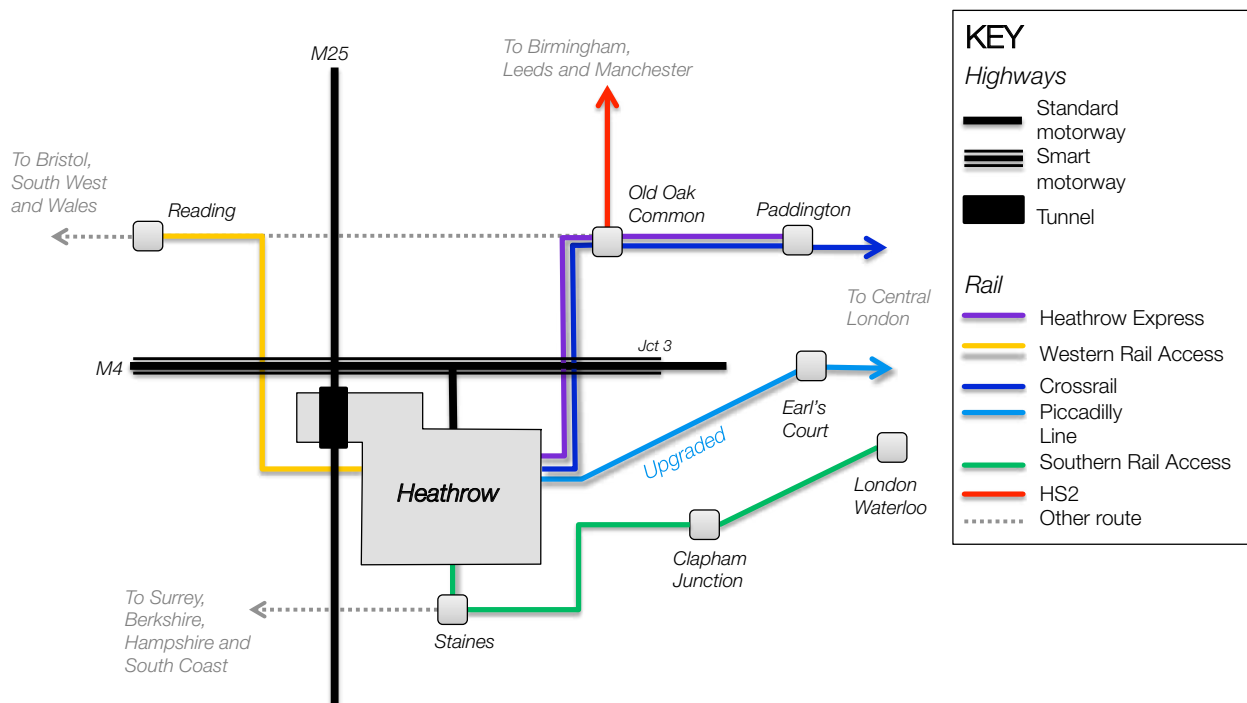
M25

To Birmingham, Leeds and Manchester

To Bristol, South West and Wales

Reading

Old Oak Common

Paddington

To Central London

Jct 3

M4

Earl's Court

Upgraded

Heathrow

London Waterloo

Clapham Junction

To Surrey, Berkshire, Hampshire and South Coast

Staines

KEY

Highways

Standard motorway

Smart motorway

Tunnel

Rail

Heathrow Express

Western Rail Access

Crossrail

Piccadilly Line

Southern Rail Access

HS2

Other route